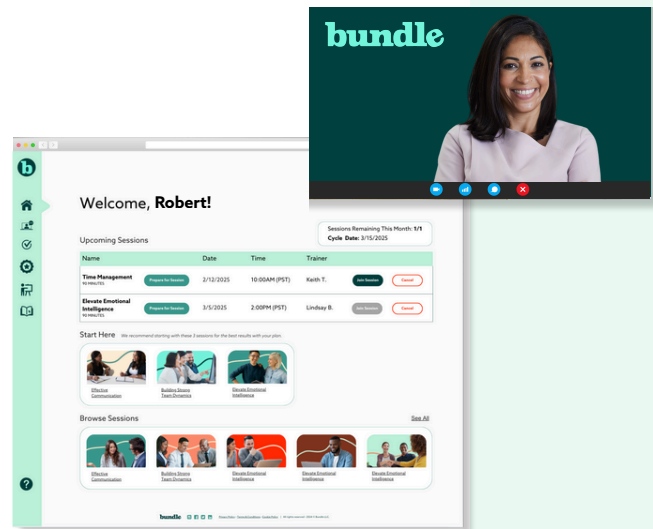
bundle

b

Welcome, **Robert!**

Sessions Remaining This Month: 1/1
Cycle Date: 3/15/2025

Upcoming Sessions

| Name | | Date | Time | Trainer | | |
|---|---|---|---|---|---|---|
| Time Management 90 MINUTES | Prepare for Session | 2/12/2025 | 10:00AM (PST) | Keith T. | Join Session | Cancel |
| Elevate Emotional Intelligence 90 MINUTES | Prepare for Session | 3/5/2025 | 2:00PM (PST) | Lindsay B. | Join Session | Cancel |

Start Here We recommend starting with these 3 sessions for the best results with your plan.

Effective Communication

Building Strong Team Dynamics

Elevate Emotional Intelligence

Browse Sessions

See All

Effective Communication

Building Strong Team Dynamics

Elevate Emotional Intelligence

Elevate Emotional Intelligence

Elevate Emotional Intelligence

bundle

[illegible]